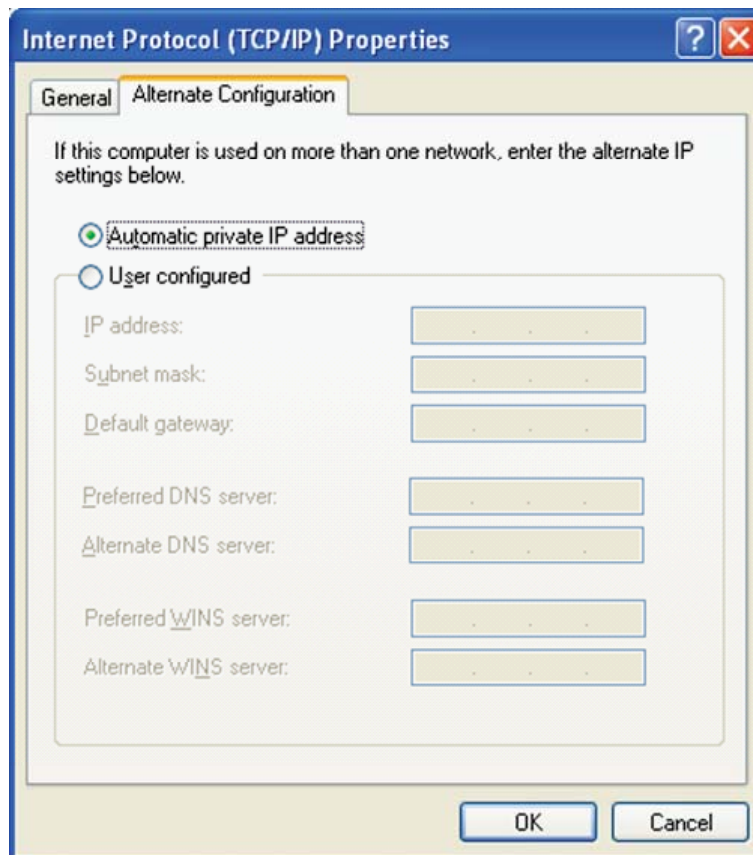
Internet Protocol (TCP/IP) Properties

General | Alternate Configuration

If this computer is used on more than one network, enter the alternate IP settings below.

Automatic private IP address

User configured

IP address: . . .

Subnet mask: . . .

Default gateway: . . .

Preferred DNS server: . . .

Alternate DNS server: . . .

Preferred WINS server: . . .

Alternate WINS server: . . .

OK | Cancel